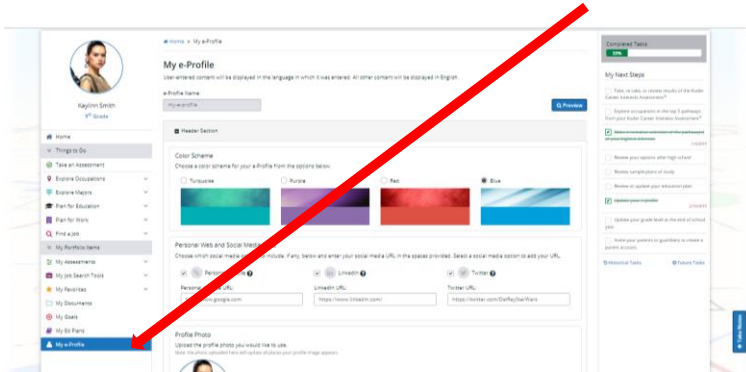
Kaylinn Smith
9th Grade

Home
Things to Do
Take an Assessment
Explore Occupations
Explore Majors
Plan for Education
Plan for Work
Find a Job
My Portfolio Items
My Assessments
My Job Search Tools
My Favorites
My Documents
My Goals
My Ed Plans
My e-Profile

Home > My e-Profile

My e-Profile
User-entered content will be displayed in the language in which it was entered. All other content will be displayed in English.

e-Profile Name:
my-e-profile

Preview

Header Section

Color Scheme
Choose a color scheme for your e-Profile from the options below.

Turquoise
Purple
Red
Blue

Personal Web and Social Media
Choose which social media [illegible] include, if any, below and enter your social media URL in the spaces provided. Select a social media option to add your URL.

Personal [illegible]
LinkedIn
Twitter

Personal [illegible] URL:
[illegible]www.google.com
LinkedIn URL:
https://www.linkedin.com/
Twitter URL:
https://twitter.com/DeReyStarWars

Profile Photo
Upload the profile photo you would like to use.
Note the photo uploaded here will update all places your profile image appears.

Completed Tasks
33%

My Next Steps
Take, or take, or review results of the Kuder Career Interests Assessment
Explore occupations in the top 3 pathways from your Kuder Career Interests Assessment
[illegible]
Review your options after high school
Review sample plans of study
Review or update your education plan
Update your e-profile
Update your grade level at the end of school year
Invite your parents or guardians to create a parent account

Historical Tasks
Future Tasks

Take Survey